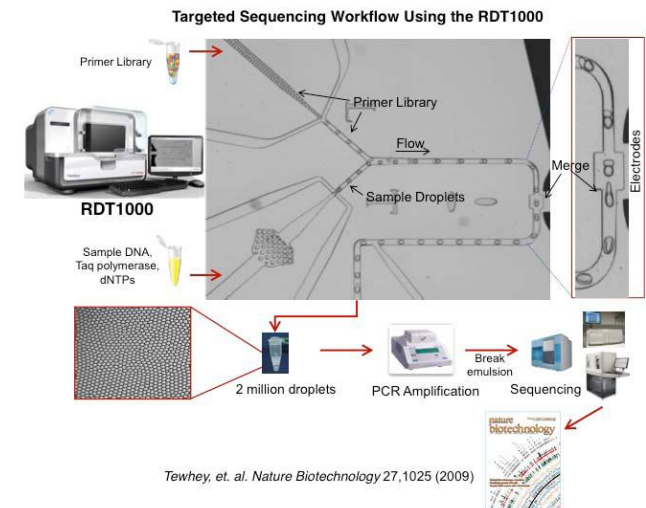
Targeted Sequencing Workflow Using the RDT1000

Primer Library

RDT1000

Sample DNA, Taq polymerase, dNTPs

Primer Library

Flow

Sample Droplets

Merge

Electrodes

2 million droplets

PCR Amplification

Break emulsion

Sequencing

nature biotechnology

Tewhey, et. al. Nature Biotechnology 27,1025 (2009)